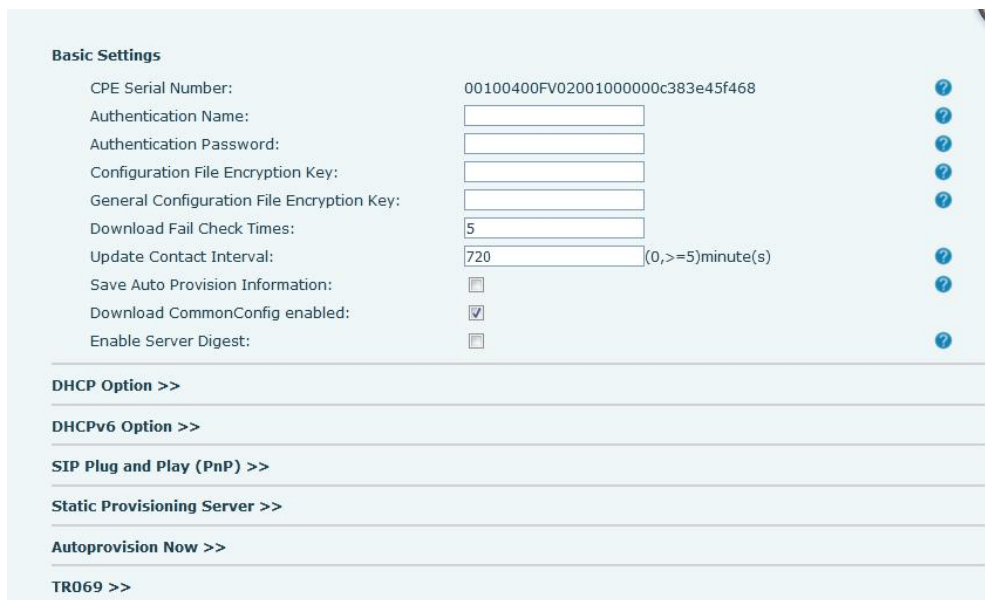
Basic Settings

CPE Serial Number: 00100400FV02001000000c383e45f468
Authentication Name:
Authentication Password:
Configuration File Encryption Key:
General Configuration File Encryption Key:
Download Fail Check Times: 5
Update Contact Interval: 720 (0,>=5)minute(s)
Save Auto Provision Information:
Download CommonConfig enabled:
Enable Server Digest:

DHCP Option >>

DHCPv6 Option >>

SIP Plug and Play (PnP) >>

Static Provisioning Server >>

Autoprovision Now >>

TR069 >>